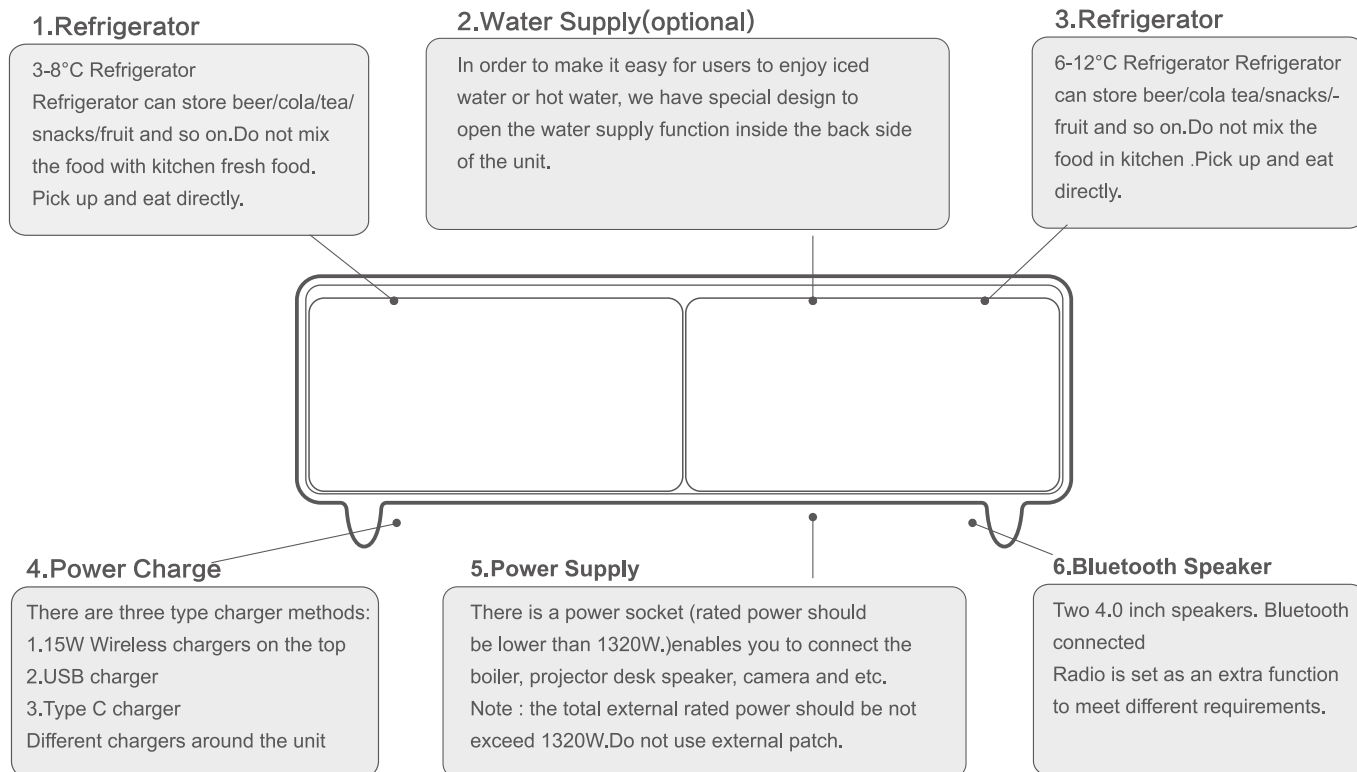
1.Refrigerator

3-8°C Refrigerator
Refrigerator can store beer/cola/tea/snacks/fruit and so on.Do not mix the food with kitchen fresh food. Pick up and eat directly.

2.Water Supply(optional)

In order to make it easy for users to enjoy iced water or hot water, we have special design to open the water supply function inside the back side of the unit.

3.Refrigerator

6-12°C Refrigerator Refrigerator can store beer/cola tea/snacks/-fruit and so on.Do not mix the food in kitchen .Pick up and eat directly.

4.Power Charge

There are three type charger methods:
1.15W Wireless chargers on the top
2.USB charger
3.Type C charger
Different chargers around the unit

5.Power Supply

There is a power socket (rated power should be lower than 1320W.)enables you to connect the boiler, projector desk speaker, camera and etc.
Note : the total external rated power should be not exceed 1320W.Do not use external patch.

6.Bluetooth Speaker

Two 4.0 inch speakers. Bluetooth connected
Radio is set as an extra function to meet different requirements.